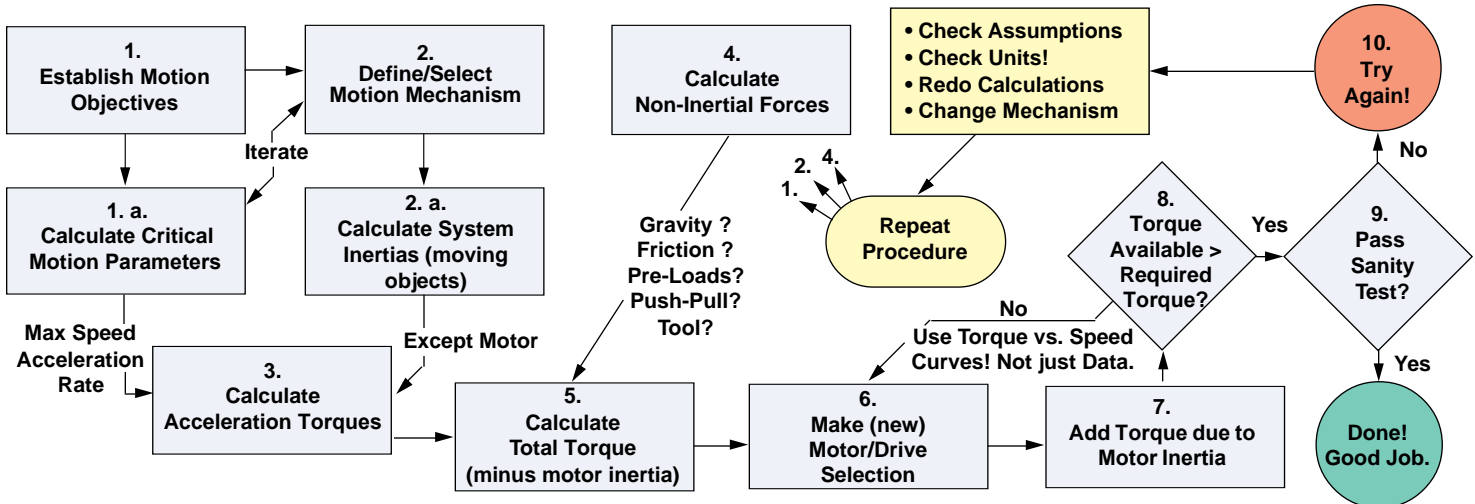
1.
Establish Motion Objectives

2.
Define/Select Motion Mechanism

Iterate

1. a.
Calculate Critical Motion Parameters

2. a.
Calculate System Inertias (moving objects)

4.
Calculate Non-Inertial Forces

• Check Assumptions
• Check Units!
• Redo Calculations
• Change Mechanism

10.
Try Again!

No

2. 4.
1.

Repeat Procedure

8.
Torque Available > Required Torque?

Yes

9.
Pass Sanity Test?

Gravity ?
Friction ?
Pre-Loads?
Push-Pull?
Tool?

Max Speed
Acceleration Rate

Except Motor

No

Use Torque vs. Speed Curves! Not just Data.

Yes

3.
Calculate Acceleration Torques

5.
Calculate Total Torque (minus motor inertia)

6.
Make (new) Motor/Drive Selection

7.
Add Torque due to Motor Inertia

Done! Good Job.